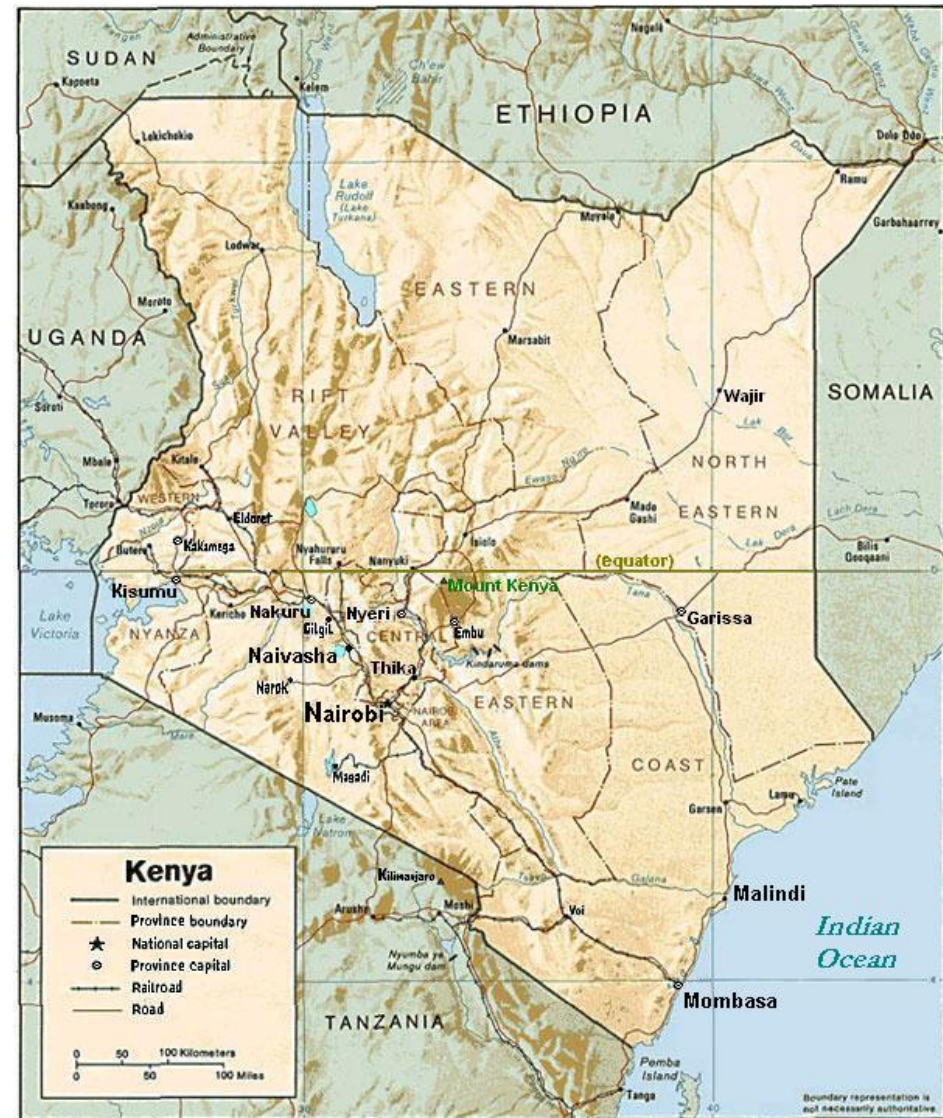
SUDAN
Administrative Boundary
Kapoeta
Kelem
Omo Wenz
Ch'ew Bahir
Negele
Genale Wenz
Dawa Wenz
ETHIOPIA
Dolo Odo
Lokichokio
Lake Rudolf (Lake Turkana)
Ramu
Kaabong
Moyale
Garbahaarrey
Lodwar
Moroto
EASTERN
UGANDA
Marsabit
RIFT
VALLEY
Wajir
SOMALIA
Soroti
Mbale
Kitale
NORTH
EASTERN
WESTERN
Eldoret
Made Gashi
Tororo
Busia
Kakamega
Nyahururu Falls
Nanyuki
Isiolo
Bilis Qooqaani
Kisumu
(Equator)
Mount Kenya
Lake Victoria
Kericho
Nakuru
Nyeri
Garissa
NYANZA
Gilgil
CENTRAL
Embu
Naivasha
Thika
Kindaruma dams
Narok
Musoma
Nairobi
NAIROBI AREA
EASTERN
Magadi
COAST
Pate Island
Lamu
Garsen
Lake Natron
Kenya
International boundary
Province boundary
National capital
Province capital
Railroad
Road
Kilimanjaro
Arusha
Moshi
Voi
Galana
Malindi
Indian Ocean
Nyumba ya Mungu dam
Mombasa
TANZANIA
0 50 100 Kilometers
0 50 100 Miles
Pemba Island
Tanga
Boundary representation is not necessarily authoritative.